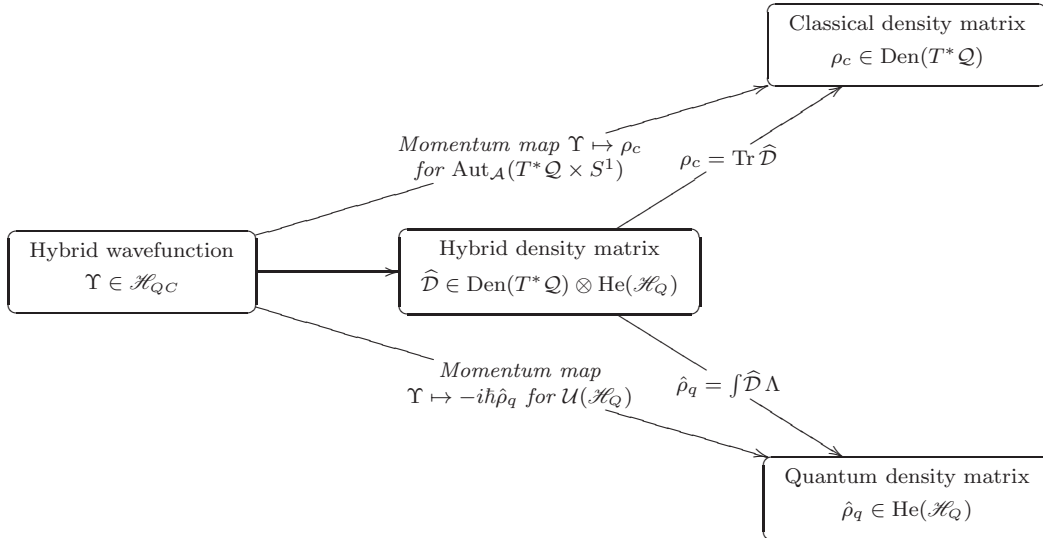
Classical density matrix
$\rho_c \in \mathrm{Den}(T^*\mathcal{Q})$

*Momentum map* $\Upsilon \mapsto \rho_c$
*for* $\mathrm{Aut}_{\mathcal{A}}(T^*\mathcal{Q} \times S^1)$

$\rho_c = \mathrm{Tr}\,\widehat{\mathcal{D}}$

Hybrid wavefunction
$\Upsilon \in \mathscr{H}_{QC}$

Hybrid density matrix
$\widehat{\mathcal{D}} \in \mathrm{Den}(T^*\mathcal{Q}) \otimes \mathrm{He}(\mathscr{H}_Q)$

*Momentum map*
$\Upsilon \mapsto -i\hbar\hat{\rho}_q$ *for* $\mathcal{U}(\mathscr{H}_Q)$

$\hat{\rho}_q = \int \widehat{\mathcal{D}}\,\Lambda$

Quantum density matrix
$\hat{\rho}_q \in \mathrm{He}(\mathscr{H}_Q)$